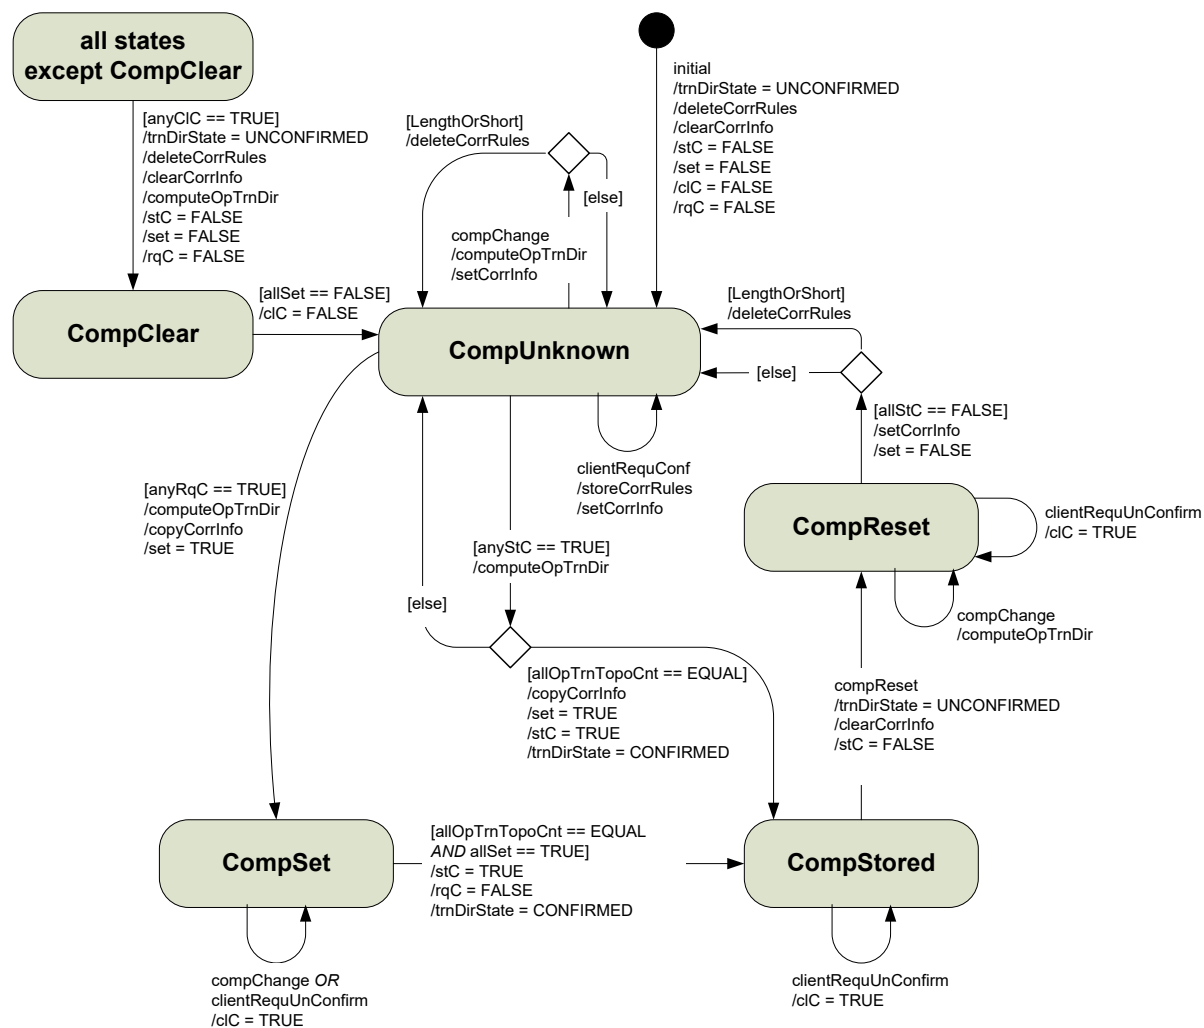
all states except CompClear

[anyClC == TRUE]
/trnDirState = UNCONFIRMED
/deleteCorrRules
/clearCorrInfo
/computeOpTrnDir
/stC = FALSE
/set = FALSE
/rqC = FALSE

[LengthOrShort]
/deleteCorrRules

[else]

initial
/trnDirState = UNCONFIRMED
/deleteCorrRules
/clearCorrInfo
/stC = FALSE
/set = FALSE
/clC = FALSE
/rqC = FALSE

compChange
/computeOpTrnDir
/setCorrInfo

[allSet == FALSE]
/clC = FALSE

CompClear

CompUnknown

[LengthOrShort]
/deleteCorrRules

[else]

[allStC == FALSE]
/setCorrInfo
/set = FALSE

clientRequConf
/storeCorrRules
/setCorrInfo

[anyRqC == TRUE]
/computeOpTrnDir
/copyCorrInfo
/set = TRUE

CompReset

clientRequUnConfirm
/clC = TRUE

[anyStC == TRUE]
/computeOpTrnDir

[else]

compChange
/computeOpTrnDir

[allOpTrnTopoCnt == EQUAL]
/copyCorrInfo
/set = TRUE
/stC = TRUE
/trnDirState = CONFIRMED

compReset
/trnDirState = UNCONFIRMED
/clearCorrInfo
/stC = FALSE

CompSet

[allOpTrnTopoCnt == EQUAL
AND allSet == TRUE]
/stC = TRUE
/rqC = FALSE
/trnDirState = CONFIRMED

CompStored

compChange OR
clientRequUnConfirm
/clC = TRUE

clientRequUnConfirm
/clC = TRUE